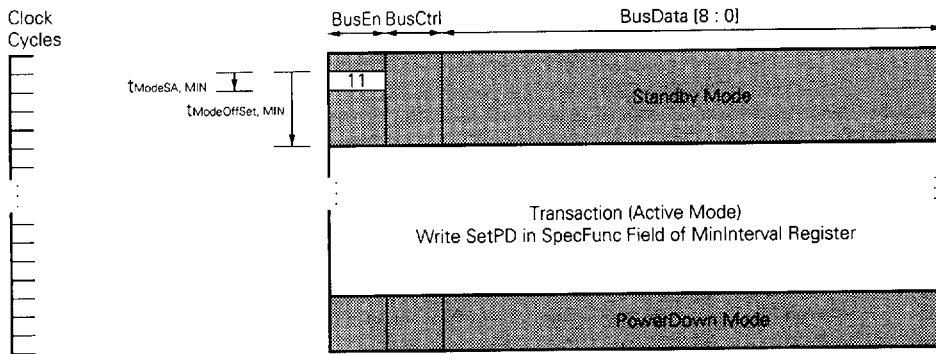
Clock Cycles

BusEn BusCtrl

BusData [8 : 0]

$t_{ModeSA, MIN}$

$t_{ModeOffSet, MIN}$

11

Standby Mode

Transaction (Active Mode)
Write SetPD in SpecFunc Field of MinInterval Register

PowerDown Mode